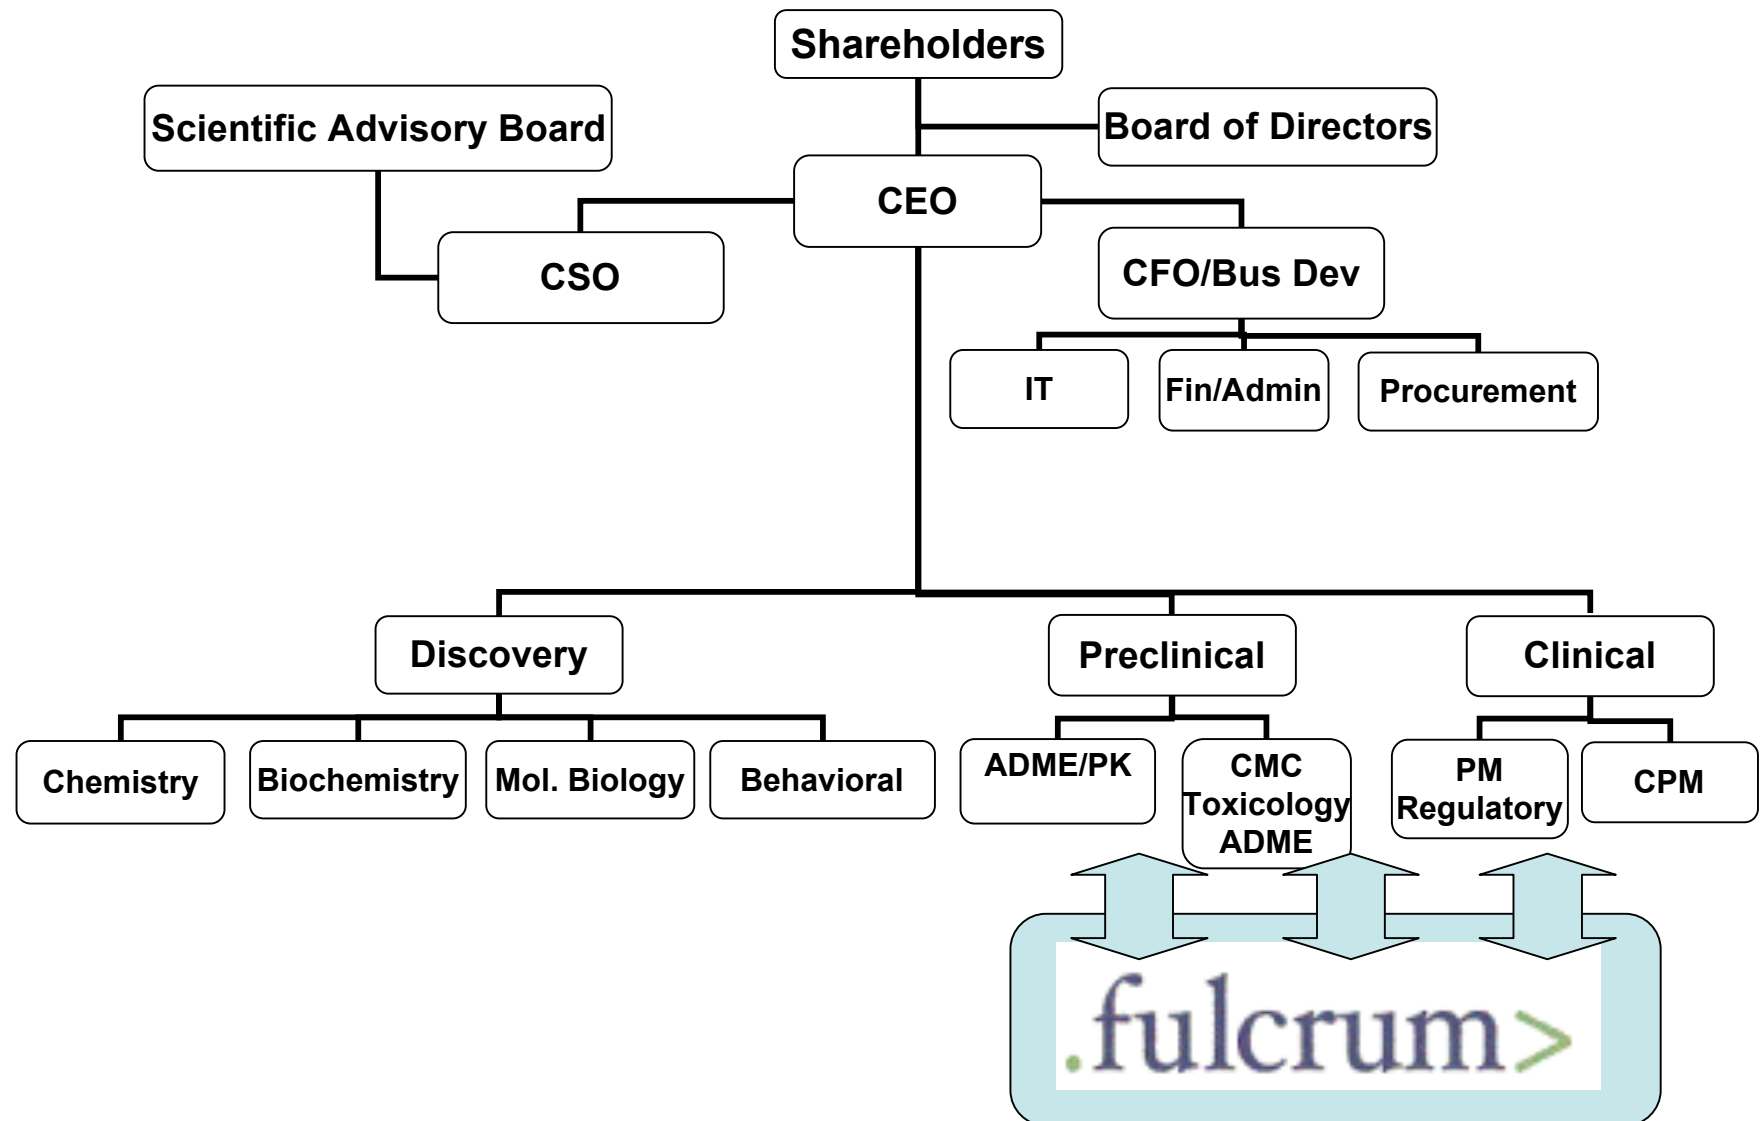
Shareholders

Scientific Advisory Board

Board of Directors

CEO

CSO

CFO/Bus Dev

IT

Fin/Admin

Procurement

Discovery

Preclinical

Clinical

Chemistry

Biochemistry

Mol. Biology

Behavioral

ADME/PK

CMC
Toxicology
ADME

PM
Regulatory

CPM

.fulcrum>